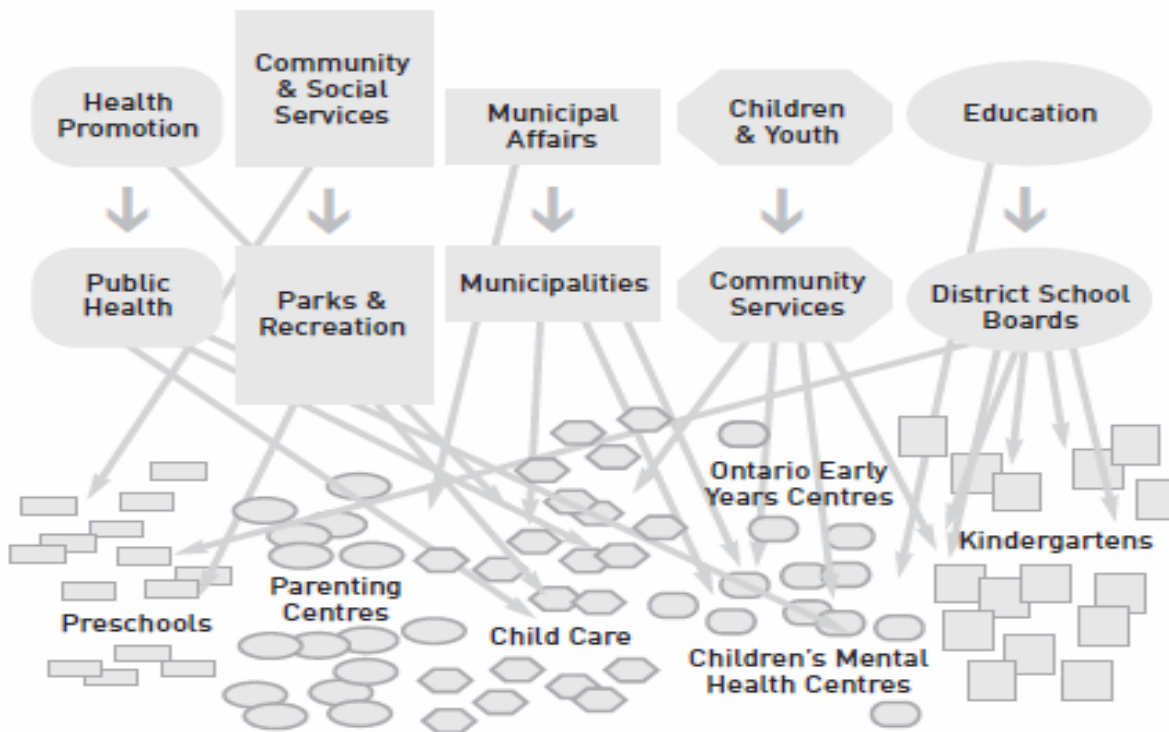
Health Promotion

Community & Social Services

Municipal Affairs

Children & Youth

Education

Public Health

Parks & Recreation

Municipalities

Community Services

District School Boards

Ontario Early Years Centres

Kindergartens

Parenting Centres

Preschools

Child Care

Children's Mental Health Centres